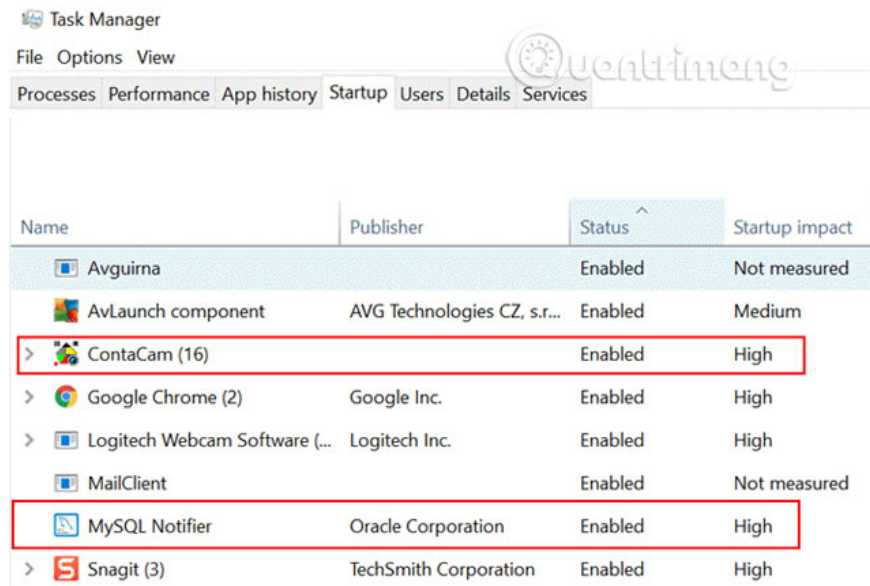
Task Manager

File Options View

Processes Performance App history Startup Users Details Services

Quantrimang

| Name | Publisher | Status | Startup impact |
|---|---|---|---|
| Avguirna | | Enabled | Not measured |
| AvLaunch component | AVG Technologies CZ, s.r... | Enabled | Medium |
| ContaCam (16) | | Enabled | High |
| Google Chrome (2) | Google Inc. | Enabled | High |
| Logitech Webcam Software (... | Logitech Inc. | Enabled | High |
| MailClient | | Enabled | Not measured |
| MySQL Notifier | Oracle Corporation | Enabled | High |
| Snagit (3) | TechSmith Corporation | Enabled | High |